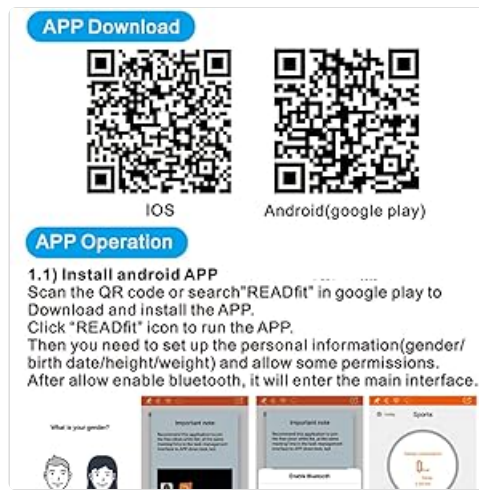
APP Download

IOS

Android(google play)

APP Operation

1.1) Install android APP

Scan the QR code or search"READfit" in google play to Download and install the APP.
Click "READfit" icon to run the APP.
Then you need to set up the personal information(gender/ birth date/height/weight) and allow some permissions.
After allow enable bluetooth, it will enter the main interface.

What is your gender?

Important note

Important note

Enable Bluetooth

Sports

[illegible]